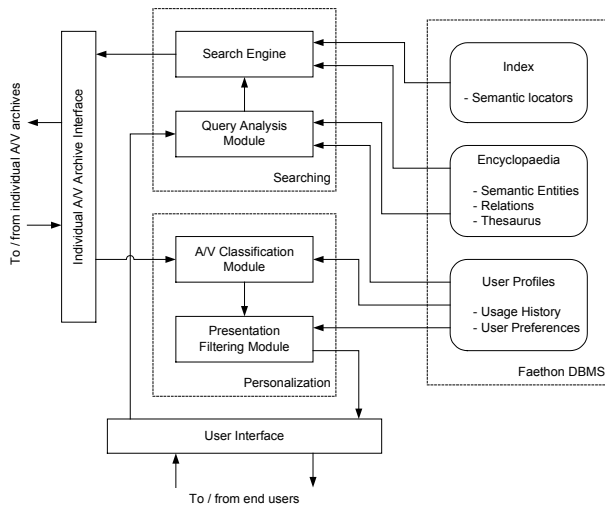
To / from individual A/V archives

Individual A/V Archive Interface

Search Engine

Query Analysis Module

Searching

A/V Classification Module

Presentation Filtering Module

Personalization

Index

- Semantic locators

Encyclopaedia

- Semantic Entities
- Relations
- Thesaurus

User Profiles

- Usage History
- User Preferences

Faethon DBMS

User Interface

To / from end users